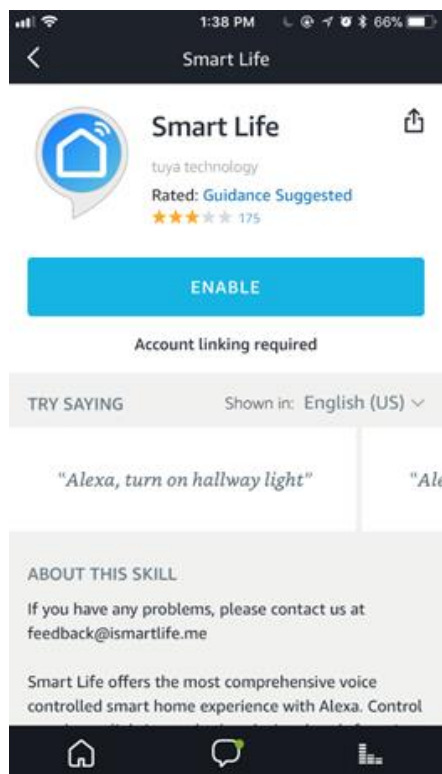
1:38 PM 66%

Smart Life

Smart Life

tuya technology

Rated: Guidance Suggested

175

ENABLE

Account linking required

TRY SAYING

Shown in: English (US)

"Alexa, turn on hallway light"

"Ale

ABOUT THIS SKILL

If you have any problems, please contact us at feedback@ismartlife.me

Smart Life offers the most comprehensive voice controlled smart home experience with Alexa. Control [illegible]